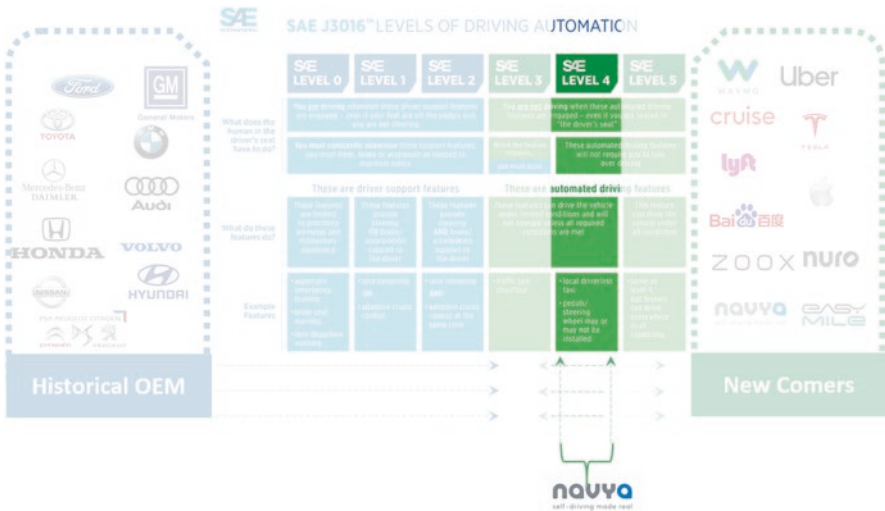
SAE J3016™ LEVELS OF DRIVING AUTOMATION

SAE LEVEL 0 | SAE LEVEL 1 | SAE LEVEL 2 | SAE LEVEL 3 | SAE LEVEL 4 | SAE LEVEL 5

What does the human in the driver's seat have to do?

You are driving whenever these driver support features are engaged – even if your feet are off the pedals and you are not steering

You are not driving when these automated driving features are engaged – even if you are seated in "the driver's seat"

You must constantly supervise these support features; you must steer, brake or accelerate as needed to maintain safety

When the feature requests, you must drive

These automated driving features will not require you to take over driving

These are driver support features

These are automated driving features

What do these features do?

These features are limited to providing warnings and momentary assistance

These features provide steering OR brake/acceleration support to the driver

These features provide steering AND brake/acceleration support to the driver

These features can drive the vehicle under limited conditions and will not operate unless all required conditions are met

This feature can drive the vehicle under all conditions

Example Features

• automatic emergency braking
• blind spot warning
• lane departure warning

• lane centering OR
• adaptive cruise control

• lane centering AND
• adaptive cruise control at the same time

• traffic jam chauffeur

• local driverless taxi
• pedals/ steering wheel may or may not be installed

• same as level 4, but feature can drive everywhere in all conditions

Ford
GM General Motors
TOYOTA
Mercedes-Benz DAIMLER
Audi
HONDA
VOLVO
HYUNDAI
NISSAN
PSA PEUGEOT CITROËN

Historical OEM

WAYMO
Uber
cruise
TESLA
lyft
Bai百度
ZOOX
nuro
navya
EASY MILE

New Comers

navya
self-driving made real